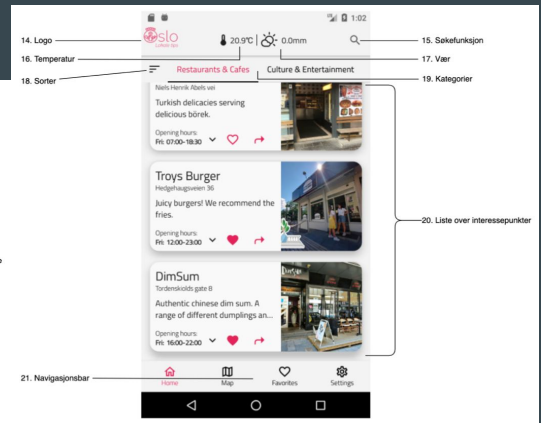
1:02

14. Logo

Oslo

20.9°C

0.0mm

15. Søkefunksjon

16. Temperatur

17. Vær

18. Sorter

Restaurants & Cafes

Culture & Entertainment

19. Kategorier

Niels Henrik Abels vei

Turkish delicacies serving delicious börek.

Opening hours:
Fri: 07:00–18:30

Troys Burger

Hedgehaugsveien 36

Juicy burgers! We recommend the fries.

Opening hours:
Fri: 12:00–23:00

20. Liste over interessepunkter

DimSum

Tordenskiolds gate 8

Authentic chinese dim sum. A range of different dumplings an...

Opening hours:
Fri: 16:00–22:00

21. Navigasjonsbar

Home

Map

Favorites

Settings